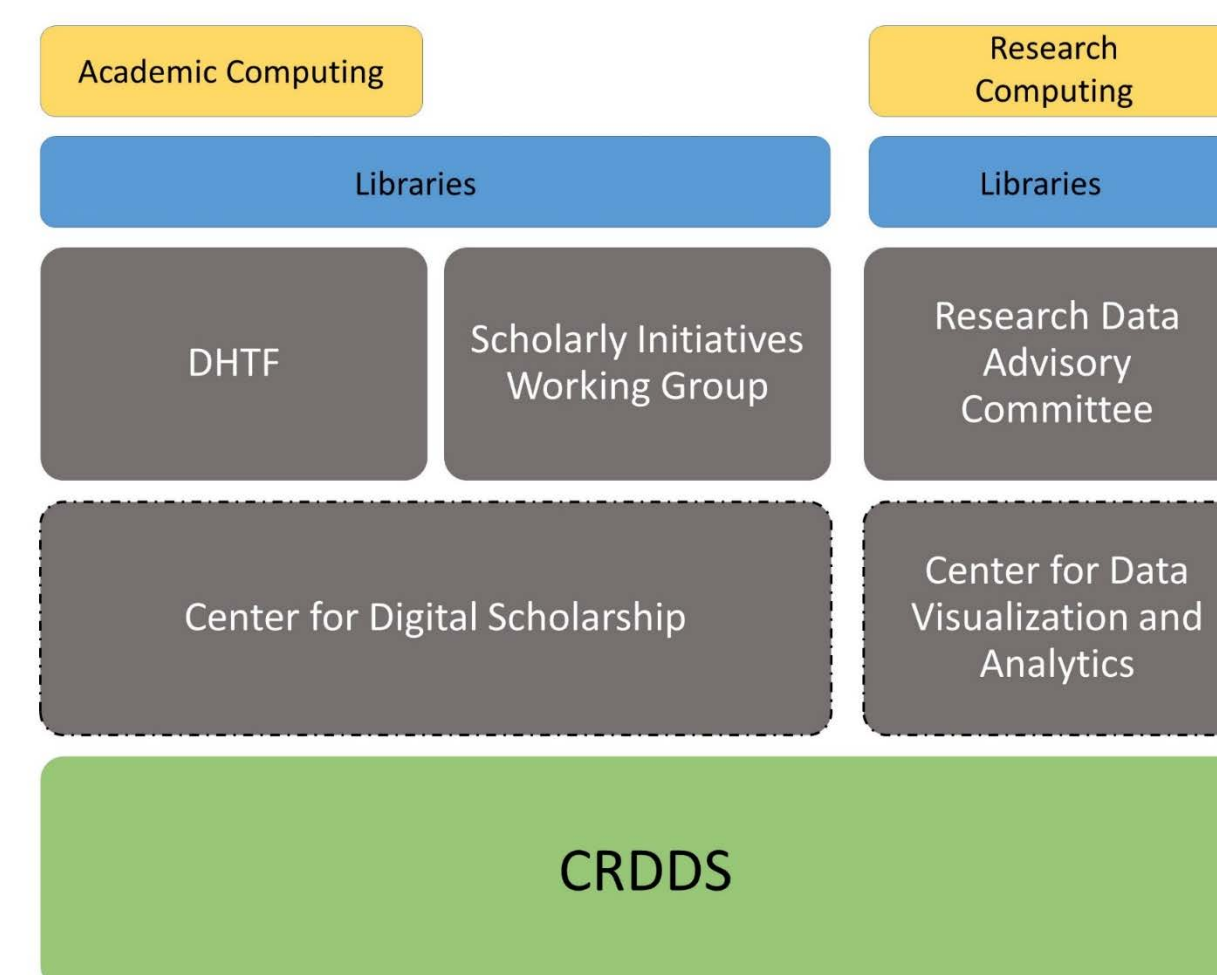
Academic Computing

Research Computing

Libraries

Libraries

DHTF

Scholarly Initiatives Working Group

Research Data Advisory Committee

Center for Digital Scholarship

Center for Data Visualization and Analytics

CRDDS